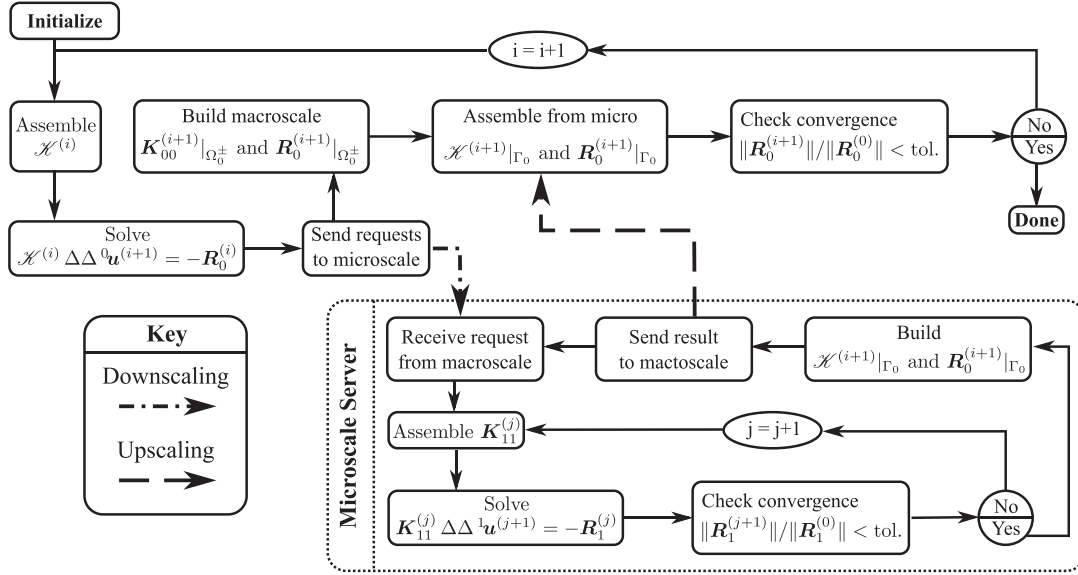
Initialize

i = i+1

Assemble $\mathscr{K}^{(i)}$

Build macroscale $\boldsymbol{K}_{00}^{(i+1)}|_{\Omega_0^{\pm}}$ and $\boldsymbol{R}_0^{(i+1)}|_{\Omega_0^{\pm}}$

Assemble from micro $\mathscr{K}^{(i+1)}|_{\Gamma_0}$ and $\boldsymbol{R}_0^{(i+1)}|_{\Gamma_0}$

Check convergence $\|\boldsymbol{R}_0^{(i+1)}\|/\|\boldsymbol{R}_0^{(0)}\| <$ tol.

No

Yes

Done

Solve $\mathscr{K}^{(i)}\,\Delta\Delta\,{}^0\boldsymbol{u}^{(i+1)} = -\boldsymbol{R}_0^{(i)}$

Send requests to microscale

Key

Downscaling

Upscaling

Microscale Server

Receive request from macroscale

Send result to mactoscale

Build $\mathscr{K}^{(i+1)}|_{\Gamma_0}$ and $\boldsymbol{R}_0^{(i+1)}|_{\Gamma_0}$

Assemble $\boldsymbol{K}_{11}^{(j)}$

j = j+1

Solve $\boldsymbol{K}_{11}^{(j)}\,\Delta\Delta\,{}^1\boldsymbol{u}^{(j+1)} = -\boldsymbol{R}_1^{(j)}$

Check convergence $\|\boldsymbol{R}_1^{(j+1)}\|/\|\boldsymbol{R}_1^{(0)}\| <$ tol.

No

Yes